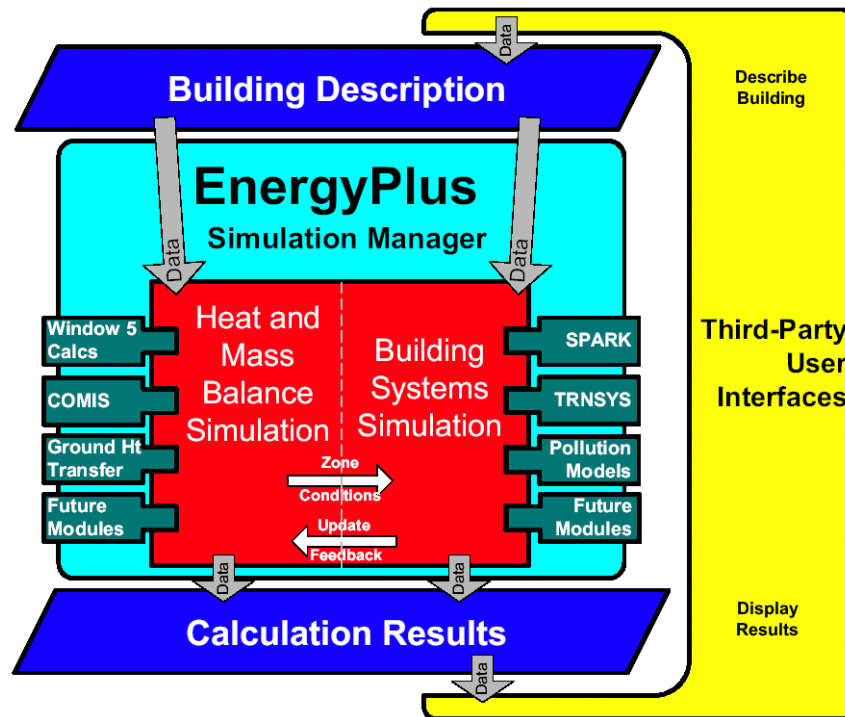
Data

Building Description

Describe Building

EnergyPlus

Simulation Manager

Data

Data

Window 5 Calcs

COMIS

Ground Ht Transfer

Future Modules

Heat and Mass Balance Simulation

Zone Conditions

Update Feedback

Building Systems Simulation

SPARK

TRNSYS

Pollution Models

Future Modules

Third-Party User Interfaces

Data

Data

Calculation Results

Display Results

Data